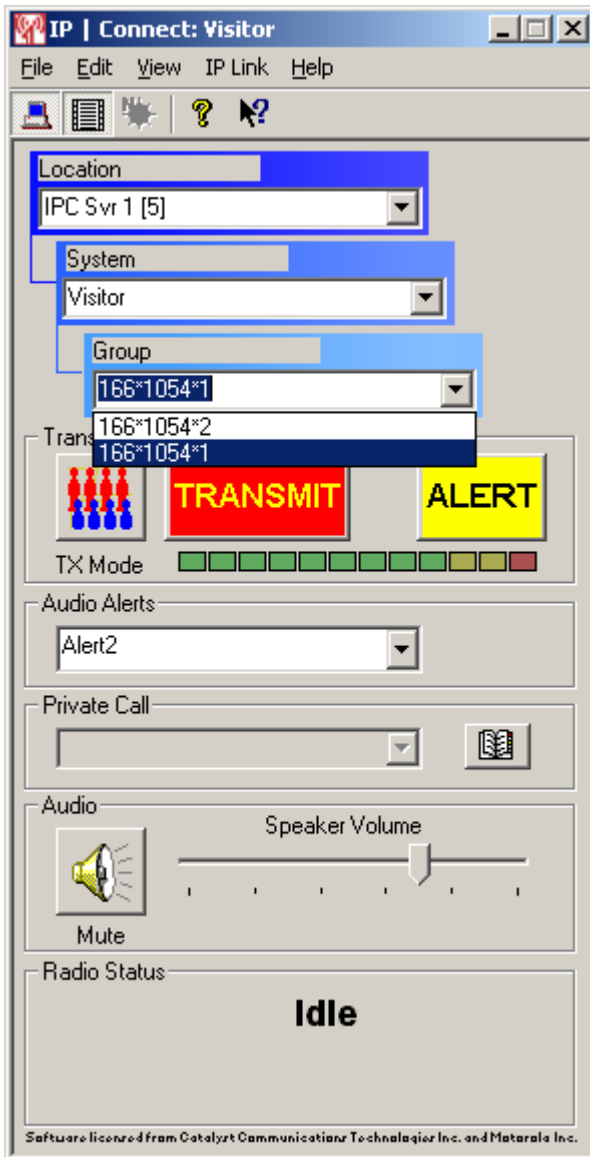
IP | Connect: Visitor

File Edit View IP Link Help

Location
IPC Svr 1 [5]

System
Visitor

Group
166*1054*1

166*1054*2
166*1054*1

Trans

TRANSMIT

ALERT

TX Mode

Audio Alerts
Alert2

Private Call

Audio
Speaker Volume

Mute

Radio Status
Idle

Software licensed from Catalyst Communications Technologies Inc. and Motorola Inc.